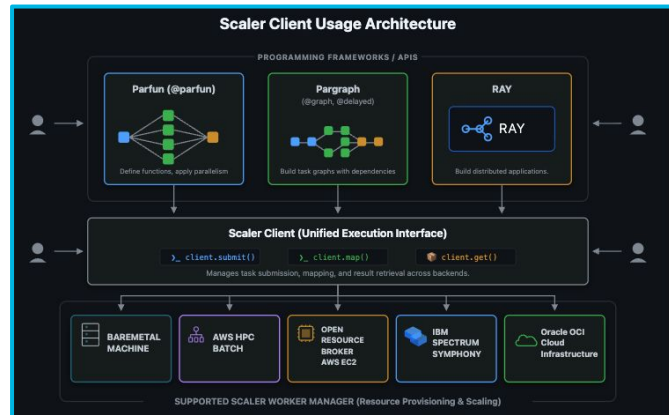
Scaler Client Usage Architecture

PROGRAMMING FRAMEWORKS / APIS

Parfun (@parfun)

Define functions, apply parallelism

Pargraph
(@graph, @delayed)

Build task graphs with dependencies

RAY

RAY

Build distributed applications.

Scaler Client (Unified Execution Interface)

>_ client.submit()

>_ client.map()

client.get()

Manages task submission, mapping, and result retrieval across backends.

BAREMETAL MACHINE

AWS HPC BATCH

OPEN RESOURCE BROKER AWS EC2

IBM SPECTRUM SYMPHONY

Oracle OCI Cloud Infrastructure

SUPPORTED SCALER WORKER MANAGER (Resource Provisioning & Scaling)